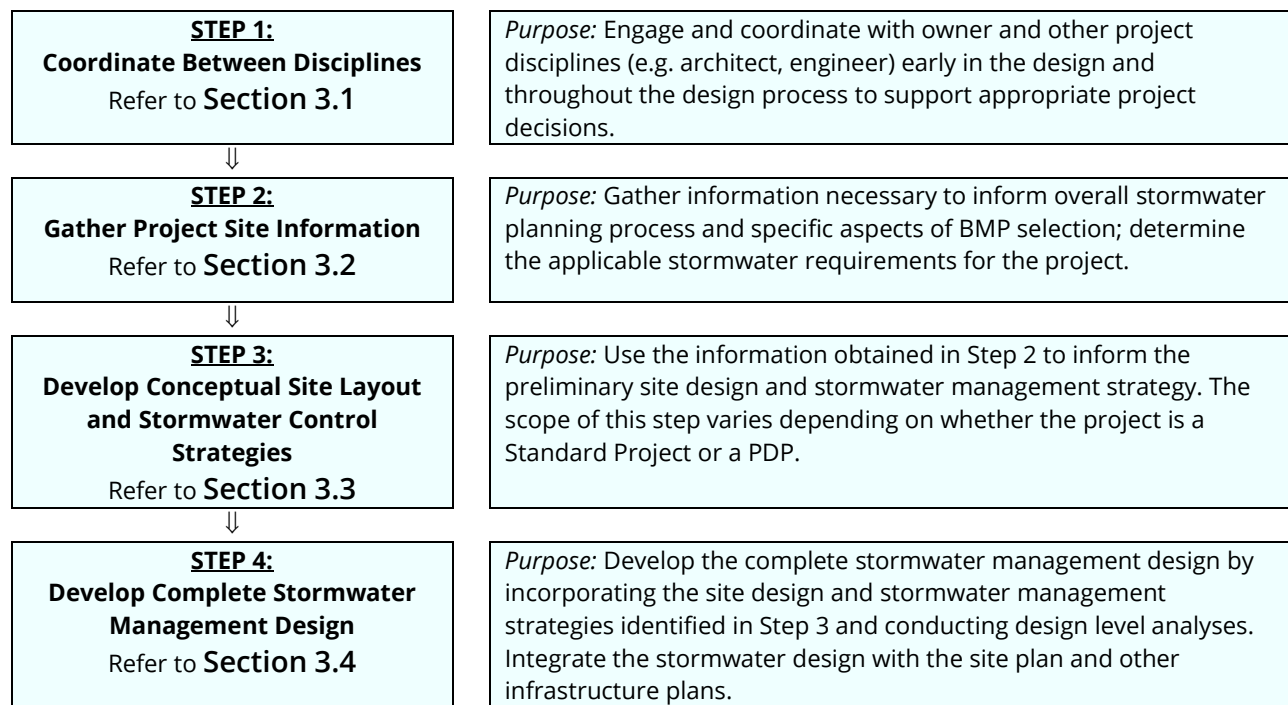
STEP 1:
Coordinate Between Disciplines
Refer to Section 3.1

Purpose: Engage and coordinate with owner and other project disciplines (e.g. architect, engineer) early in the design and throughout the design process to support appropriate project decisions.

⇓

STEP 2:
Gather Project Site Information
Refer to Section 3.2

Purpose: Gather information necessary to inform overall stormwater planning process and specific aspects of BMP selection; determine the applicable stormwater requirements for the project.

⇓

STEP 3:
Develop Conceptual Site Layout and Stormwater Control Strategies
Refer to Section 3.3

Purpose: Use the information obtained in Step 2 to inform the preliminary site design and stormwater management strategy. The scope of this step varies depending on whether the project is a Standard Project or a PDP.

⇓

STEP 4:
Develop Complete Stormwater Management Design
Refer to Section 3.4

Purpose: Develop the complete stormwater management design by incorporating the site design and stormwater management strategies identified in Step 3 and conducting design level analyses. Integrate the stormwater design with the site plan and other infrastructure plans.